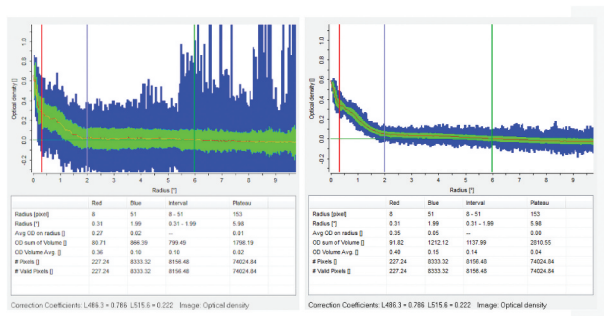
Optical density []

1.0
0.8
0.6
0.4
0.2
0.0
-0.2

0 1 2 3 4 5 6 7 8 9

Radius [°]

| | Red | Blue | Interval | Plateau |
|---|---|---|---|---|
| Radius [pixel] | 8 | 51 | 8 - 51 | 153 |
| Radius [°] | 0.31 | 1.99 | 0.31 - 1.99 | 5.98 |
| Avg OD on radius [] | 0.27 | 0.02 | ... | 0.01 |
| OD sum of Volume [] | 80.71 | 866.39 | 799.49 | 1708.19 |
| OD Volume Avg. [] | 0.36 | 0.10 | 0.10 | 0.02 |
| # Pixels [] | 227.24 | 8333.32 | 8156.48 | 74024.84 |
| # Valid Pixels [] | 227.24 | 8333.32 | 8156.48 | 74024.84 |

Correction Coefficients: L486.3 + 0.786 L515.6 = 0.222 Image: Optical density

Optical density []

1.0
0.8
0.6
0.4
0.2
0.0
-0.2

0 1 2 3 4 5 6 7 8 9

Radius [°]

| | Red | Blue | Interval | Plateau |
|---|---|---|---|---|
| Radius [pixel] | 8 | 51 | 8 - 51 | 153 |
| Radius [°] | 0.31 | 1.99 | 0.31 - 1.99 | 5.98 |
| Avg OD on radius [] | 0.35 | 0.05 | ... | 0.00 |
| OD sum of Volume [] | 91.82 | 1212.12 | 1137.99 | 2810.55 |
| OD Volume Avg. [] | 0.40 | 0.15 | 0.14 | 0.04 |
| # Pixels [] | 227.24 | 8333.32 | 8156.48 | 74024.84 |
| # Valid Pixels [] | 227.24 | 8333.32 | 8156.48 | 74024.84 |

Correction Coefficients: L486.3 + 0.786 L515.6 = 0.222 Image: Optical density